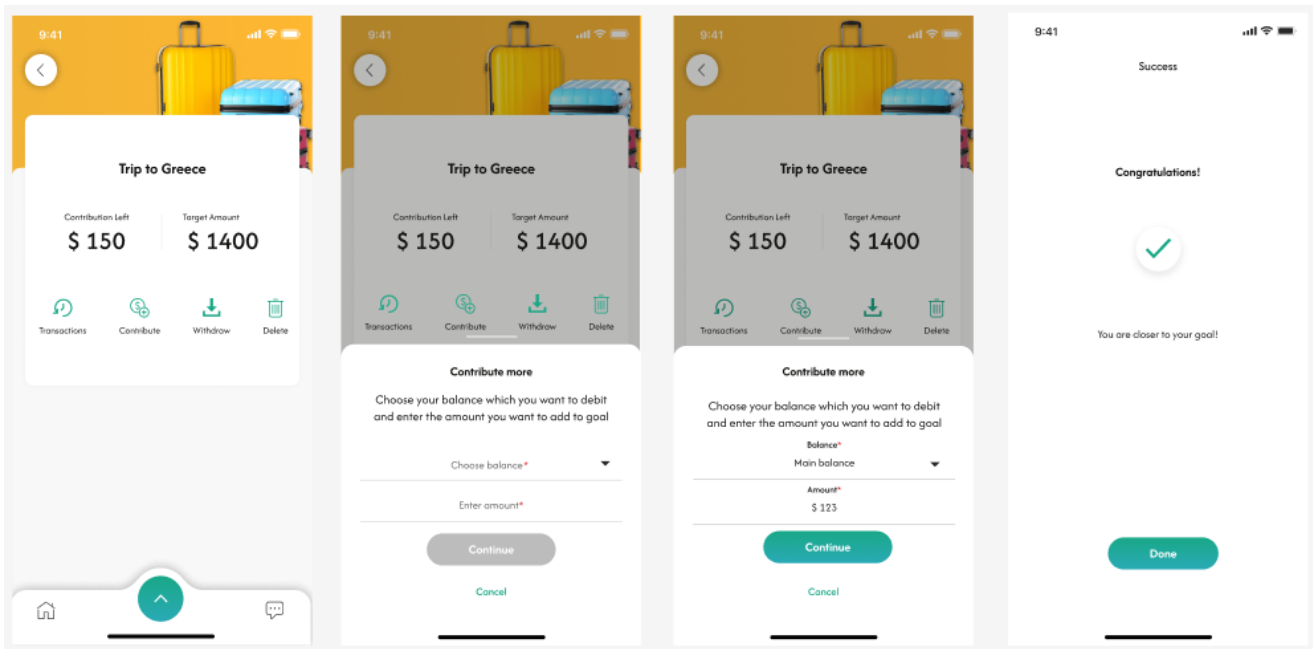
9:41

Trip to Greece

Contribution Left
$ 150

Target Amount
$ 1400

Transactions
Contribute
Withdraw
Delete

9:41

Trip to Greece

Contribution Left
$ 150

Target Amount
$ 1400

Transactions
Contribute
Withdraw
Delete

Contribute more

Choose your balance which you want to debit and enter the amount you want to add to goal

Choose balance*

Enter amount*

Continue

Cancel

9:41

Trip to Greece

Contribution Left
$ 150

Target Amount
$ 1400

Transactions
Contribute
Withdraw
Delete

Contribute more

Choose your balance which you want to debit and enter the amount you want to add to goal

Balance*
Main balance

Amount*
$ 123

Continue

Cancel

9:41

Success

Congratulations!

You are closer to your goal!

Done